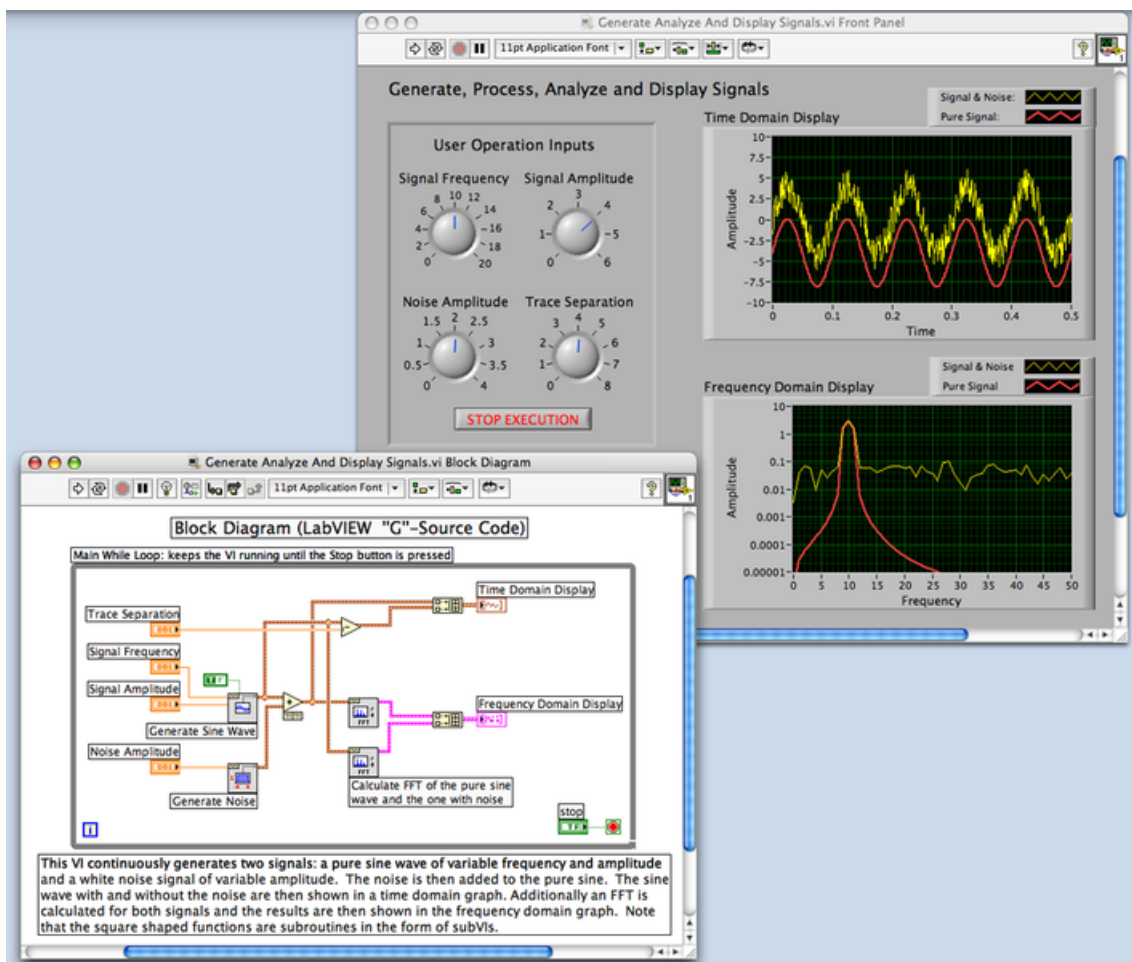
Generate Analyze And Display Signals.vi Front Panel

11pt Application Font

Generate, Process, Analyze and Display Signals

Signal & Noise:
Pure Signal:

Time Domain Display

User Operation Inputs

Signal Frequency
0 2 4 6 8 10 12 14 16 18 20

Signal Amplitude
0 1 2 3 4 5 6

Noise Amplitude
0 0.5 1 1.5 2 2.5 3 3.5 4

Trace Separation
0 1 2 3 4 5 6 7 8

STOP EXECUTION

Amplitude
10 7.5 5 2.5 0 -2.5 -5 -7.5 -10
0 0.1 0.2 0.3 0.4 0.5
Time

Frequency Domain Display

Signal & Noise
Pure Signal

Amplitude
10 1 0.1 0.01 0.001 0.0001 0.00001
0 5 10 15 20 25 30 35 40 45 50
Frequency

Generate Analyze And Display Signals.vi Block Diagram

11pt Application Font

Block Diagram (LabVIEW "G"-Source Code)

Main While Loop: keeps the VI running until the Stop button is pressed

Time Domain Display
Trace Separation
DBL
Signal Frequency
DBL
TF
Signal Amplitude
DBL
Generate Sine Wave
Frequency Domain Display
Noise Amplitude
DBL
FFT
FFT
Generate Noise
Calculate FFT of the pure sine wave and the one with noise
stop
TF
i

This VI continuously generates two signals: a pure sine wave of variable frequency and amplitude and a white noise signal of variable amplitude. The noise is then added to the pure sine. The sine wave with and without the noise are then shown in a time domain graph. Additionally an FFT is calculated for both signals and the results are then shown in the frequency domain graph. Note that the square shaped functions are subroutines in the form of subVIs.